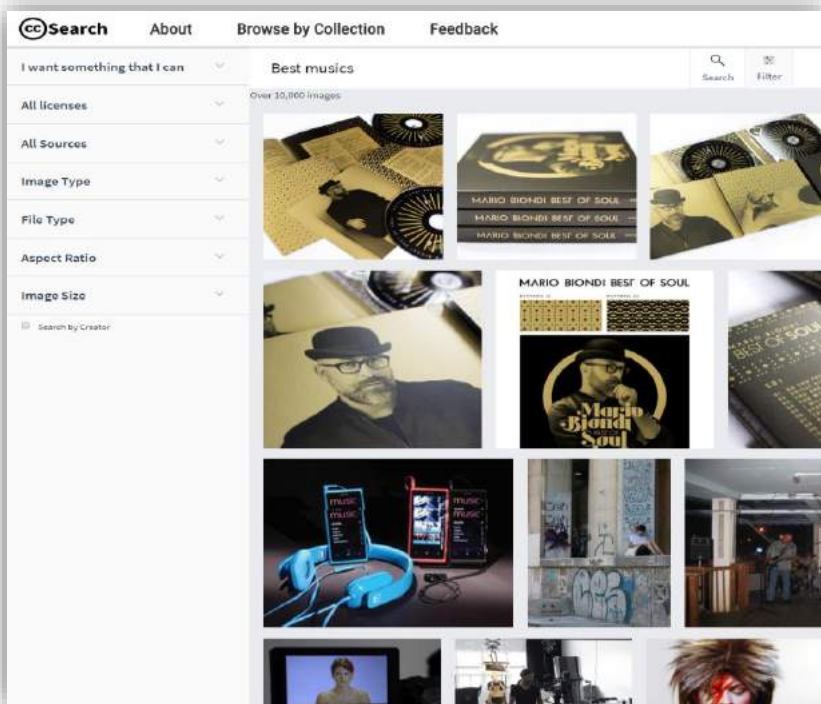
cc Search About Browse by Collection Feedback

I want something that I can

All licenses

All Sources

Image Type

File Type

Aspect Ratio

Image Size

Search by Creator

Best musics

Search Filter

Over 10,000 images

MARIO BIONDI BEST OF SOUL

MARIO BIONDI BEST OF SOUL

MARIO BIONDI BEST OF SOUL

MARIO BIONDI BEST OF SOUL

Mario Biondi Soul

BEST OF SOUL

music

music

music